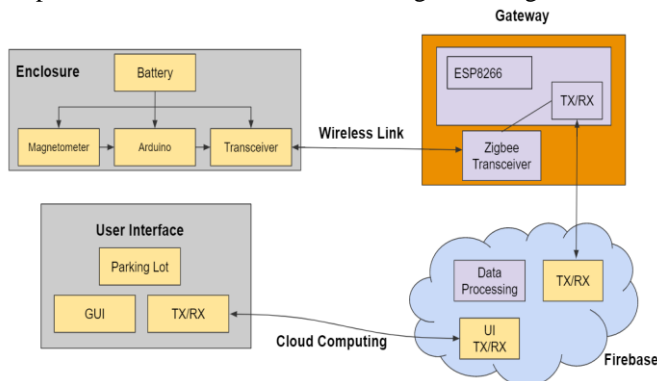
Gateway

Enclosure

Battery

Magnetometer

Arduino

Transceiver

Wireless Link

ESP8266

TX/RX

Zigbee Transceiver

User Interface

Parking Lot

GUI

TX/RX

Data Processing

TX/RX

Cloud Computing

UI TX/RX

Firebase